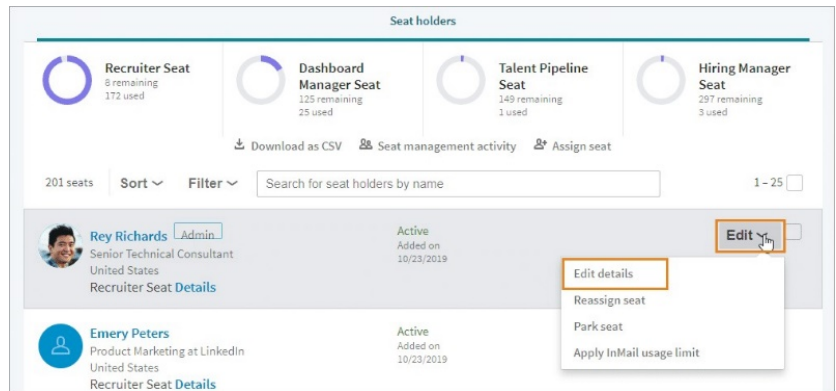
Seat holders

Recruiter Seat
8 remaining
172 used

Dashboard Manager Seat
125 remaining
25 used

Talent Pipeline Seat
149 remaining
1 used

Hiring Manager Seat
297 remaining
3 used

Download as CSV   Seat management activity   Assign seat

201 seats   Sort   Filter   Search for seat holders by name   1 – 25

Rey Richards   Admin
Senior Technical Consultant
United States
Recruiter Seat Details

Active
Added on
10/23/2019

Edit

Edit details
Reassign seat
Park seat
Apply InMail usage limit

Emery Peters
Product Marketing at LinkedIn
United States
Recruiter Seat Details

Active
Added on
10/23/2019